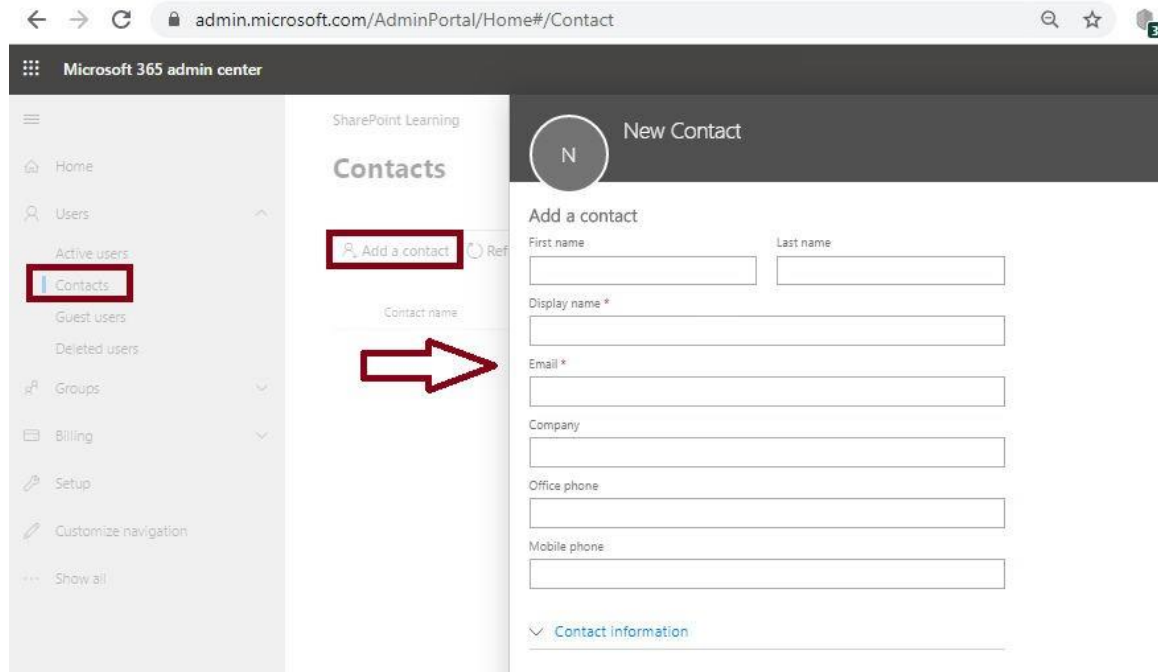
admin.microsoft.com/AdminPortal/Home#/Contact

Microsoft 365 admin center

Home
Users
Active users
Contacts
Guest users
Deleted users
Groups
Billing
Setup
Customize navigation
Show all

SharePoint Learning
Contacts
Add a contact
Ref
Contact name

N
New Contact
Add a contact
First name
Last name
Display name *
Email *
Company
Office phone
Mobile phone
Contact information